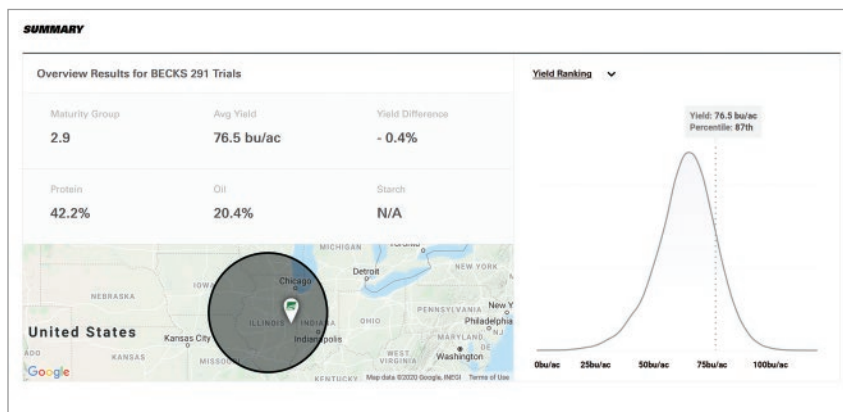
SUMMARY

Overview Results for BECKS 291 Trials

Maturity Group
2.9

Avg Yield
76.5 bu/ac

Yield Difference
- 0.4%

Protein
42.2%

Oil
20.4%

Starch
N/A

MICHIGAN
TORONTO
Detroit
NEW YORK
Chicago
NEBRASKA
IOWA
PENNSYLVANIA
New Y
United States
ILLINOIS
INDIANA
OHIO
Philadelphia
Kansas City
Indianapolis
MARYLAND
DE
ADO
KANSAS
MISSOURI
WEST VIRGINIA
Washington
Google
KENTUCKY
Map data ©2020 Google, INEGI
Terms of Use

Yield Ranking

Yield: 76.5 bu/ac
Percentile: 87th

0bu/ac
25bu/ac
50bu/ac
75bu/ac
100bu/ac